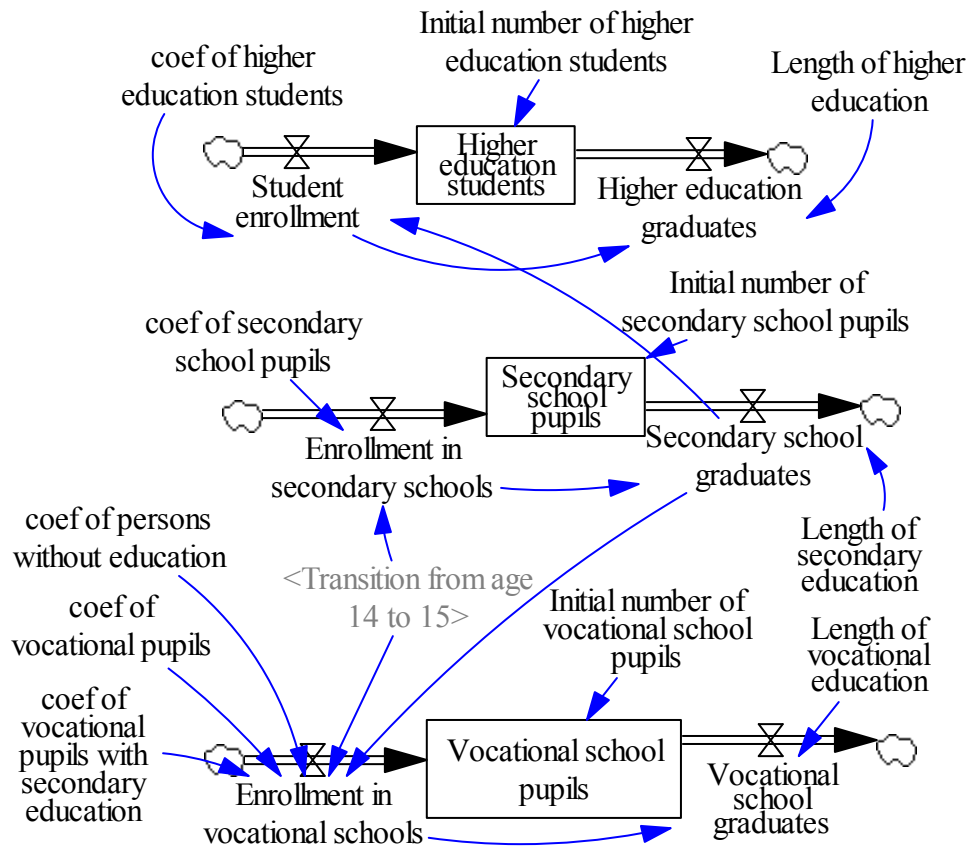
Initial number of higher education students

coef of higher education students

Length of higher education

Higher education students

Student enrollment

Higher education graduates

Initial number of secondary school pupils

coef of secondary school pupils

Secondary school pupils

Enrollment in secondary schools

Secondary school graduates

coef of persons without education

<Transition from age 14 to 15>

Length of secondary education

coef of vocational pupils

Initial number of vocational school pupils

Length of vocational education

coef of vocational pupils with secondary education

Vocational school pupils

Enrollment in vocational schools

Vocational school graduates